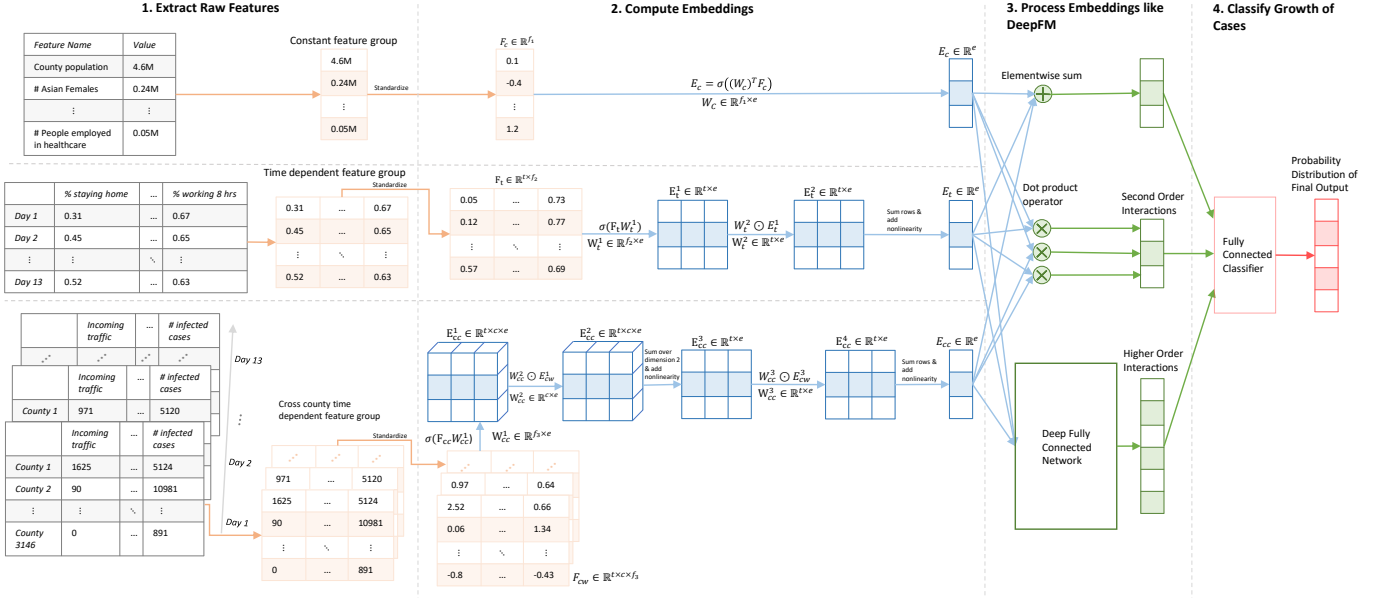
1. Extract Raw Features

2. Compute Embeddings

3. Process Embeddings like DeepFM

4. Classify Growth of Cases

| Feature Name | Value |
|---|---|
| County population | 4.6M |
| # Asian Females | 0.24M |
| ⋮ | ⋮ |
| # People employed in healthcare | 0.05M |

Constant feature group

4.6M
0.24M
⋮
0.05M

Standardize

$F_c \in \mathbb{R}^{f_1}$

0.1
-0.4
⋮
1.2

$E_c = \sigma((W_c)^T F_c)$

$W_C \in \mathbb{R}^{f_1 \times e}$

$E_c \in \mathbb{R}^e$

Elementwise sum

|  | % staying home | ... | % working 8 hrs |
|---|---|---|---|
| Day 1 | 0.31 | ... | 0.67 |
| Day 2 | 0.45 | ... | 0.65 |
| ⋮ | ⋮ | ⋱ | ⋮ |
| Day 13 | 0.52 | ... | 0.63 |

Time dependent feature group

Standardize

| 0.31 | ... | 0.67 |
|---|---|---|
| 0.45 | ... | 0.65 |
| ⋮ | ⋱ | ⋮ |
| 0.52 | ... | 0.63 |

$F_t \in \mathbb{R}^{t \times f_2}$

| 0.05 | ... | 0.73 |
|---|---|---|
| 0.12 | ... | 0.77 |
| ⋮ | ⋱ | ⋮ |
| 0.57 | ... | 0.69 |

$\sigma(F_t W_t^1)$

$W_t^1 \in \mathbb{R}^{f_2 \times e}$

$E_t^1 \in \mathbb{R}^{t \times e}$

$W_t^2 \odot E_t^1$

$W_t^2 \in \mathbb{R}^{t \times e}$

$E_t^2 \in \mathbb{R}^{t \times e}$

Sum rows & add nonlinearity

$E_t \in \mathbb{R}^e$

Dot product operator

Second Order Interactions

Probability Distribution of Final Output

Fully Connected Classifier

|  | Incoming traffic | ... | # infected cases |
|---|---|---|---|
| County 1 | 971 | ... | 5120 |

Day 13

|  | Incoming traffic | ... | # infected cases |
|---|---|---|---|
| County 1 | 1625 | ... | 5124 |
| County 2 | 90 | ... | 10981 |
| ⋮ | ⋮ | ⋱ | ⋮ |
| County 3146 | 0 | ... | 891 |

Day 2

Day 1

Cross county time dependent feature group

Standardize

| 971 | ... | 5120 |
|---|---|---|
| 1625 | ... | 5124 |
| 90 | ... | 10981 |
| ⋮ | ⋱ | ⋮ |
| 0 | ... | 891 |

| 0.97 | ... | 0.64 |
|---|---|---|
| 2.52 | ... | 0.66 |
| 0.06 | ... | 1.34 |
| ⋮ | ⋱ | ⋮ |
| -0.8 | ... | -0.43 |

$F_{cw} \in \mathbb{R}^{t \times c \times f_3}$

$\sigma(F_{cc} W_{cc}^1)$

$W_{cc}^1 \in \mathbb{R}^{f_3 \times e}$

$E_{cc}^1 \in \mathbb{R}^{t \times c \times e}$

$W_{cc}^2 \odot E_{cw}^1$

$W_{cc}^2 \in \mathbb{R}^{c \times e}$

$E_{cc}^2 \in \mathbb{R}^{t \times c \times e}$

Sum over dimension 2 & add nonlinearity

$E_{cc}^3 \in \mathbb{R}^{t \times e}$

$W_{cc}^3 \odot E_{cw}^3$

$W_{cc}^3 \in \mathbb{R}^{t \times e}$

$E_{cc}^4 \in \mathbb{R}^{t \times e}$

Sum rows & add nonlinearity

$E_{cc} \in \mathbb{R}^e$

Deep Fully Connected Network

Higher Order Interactions